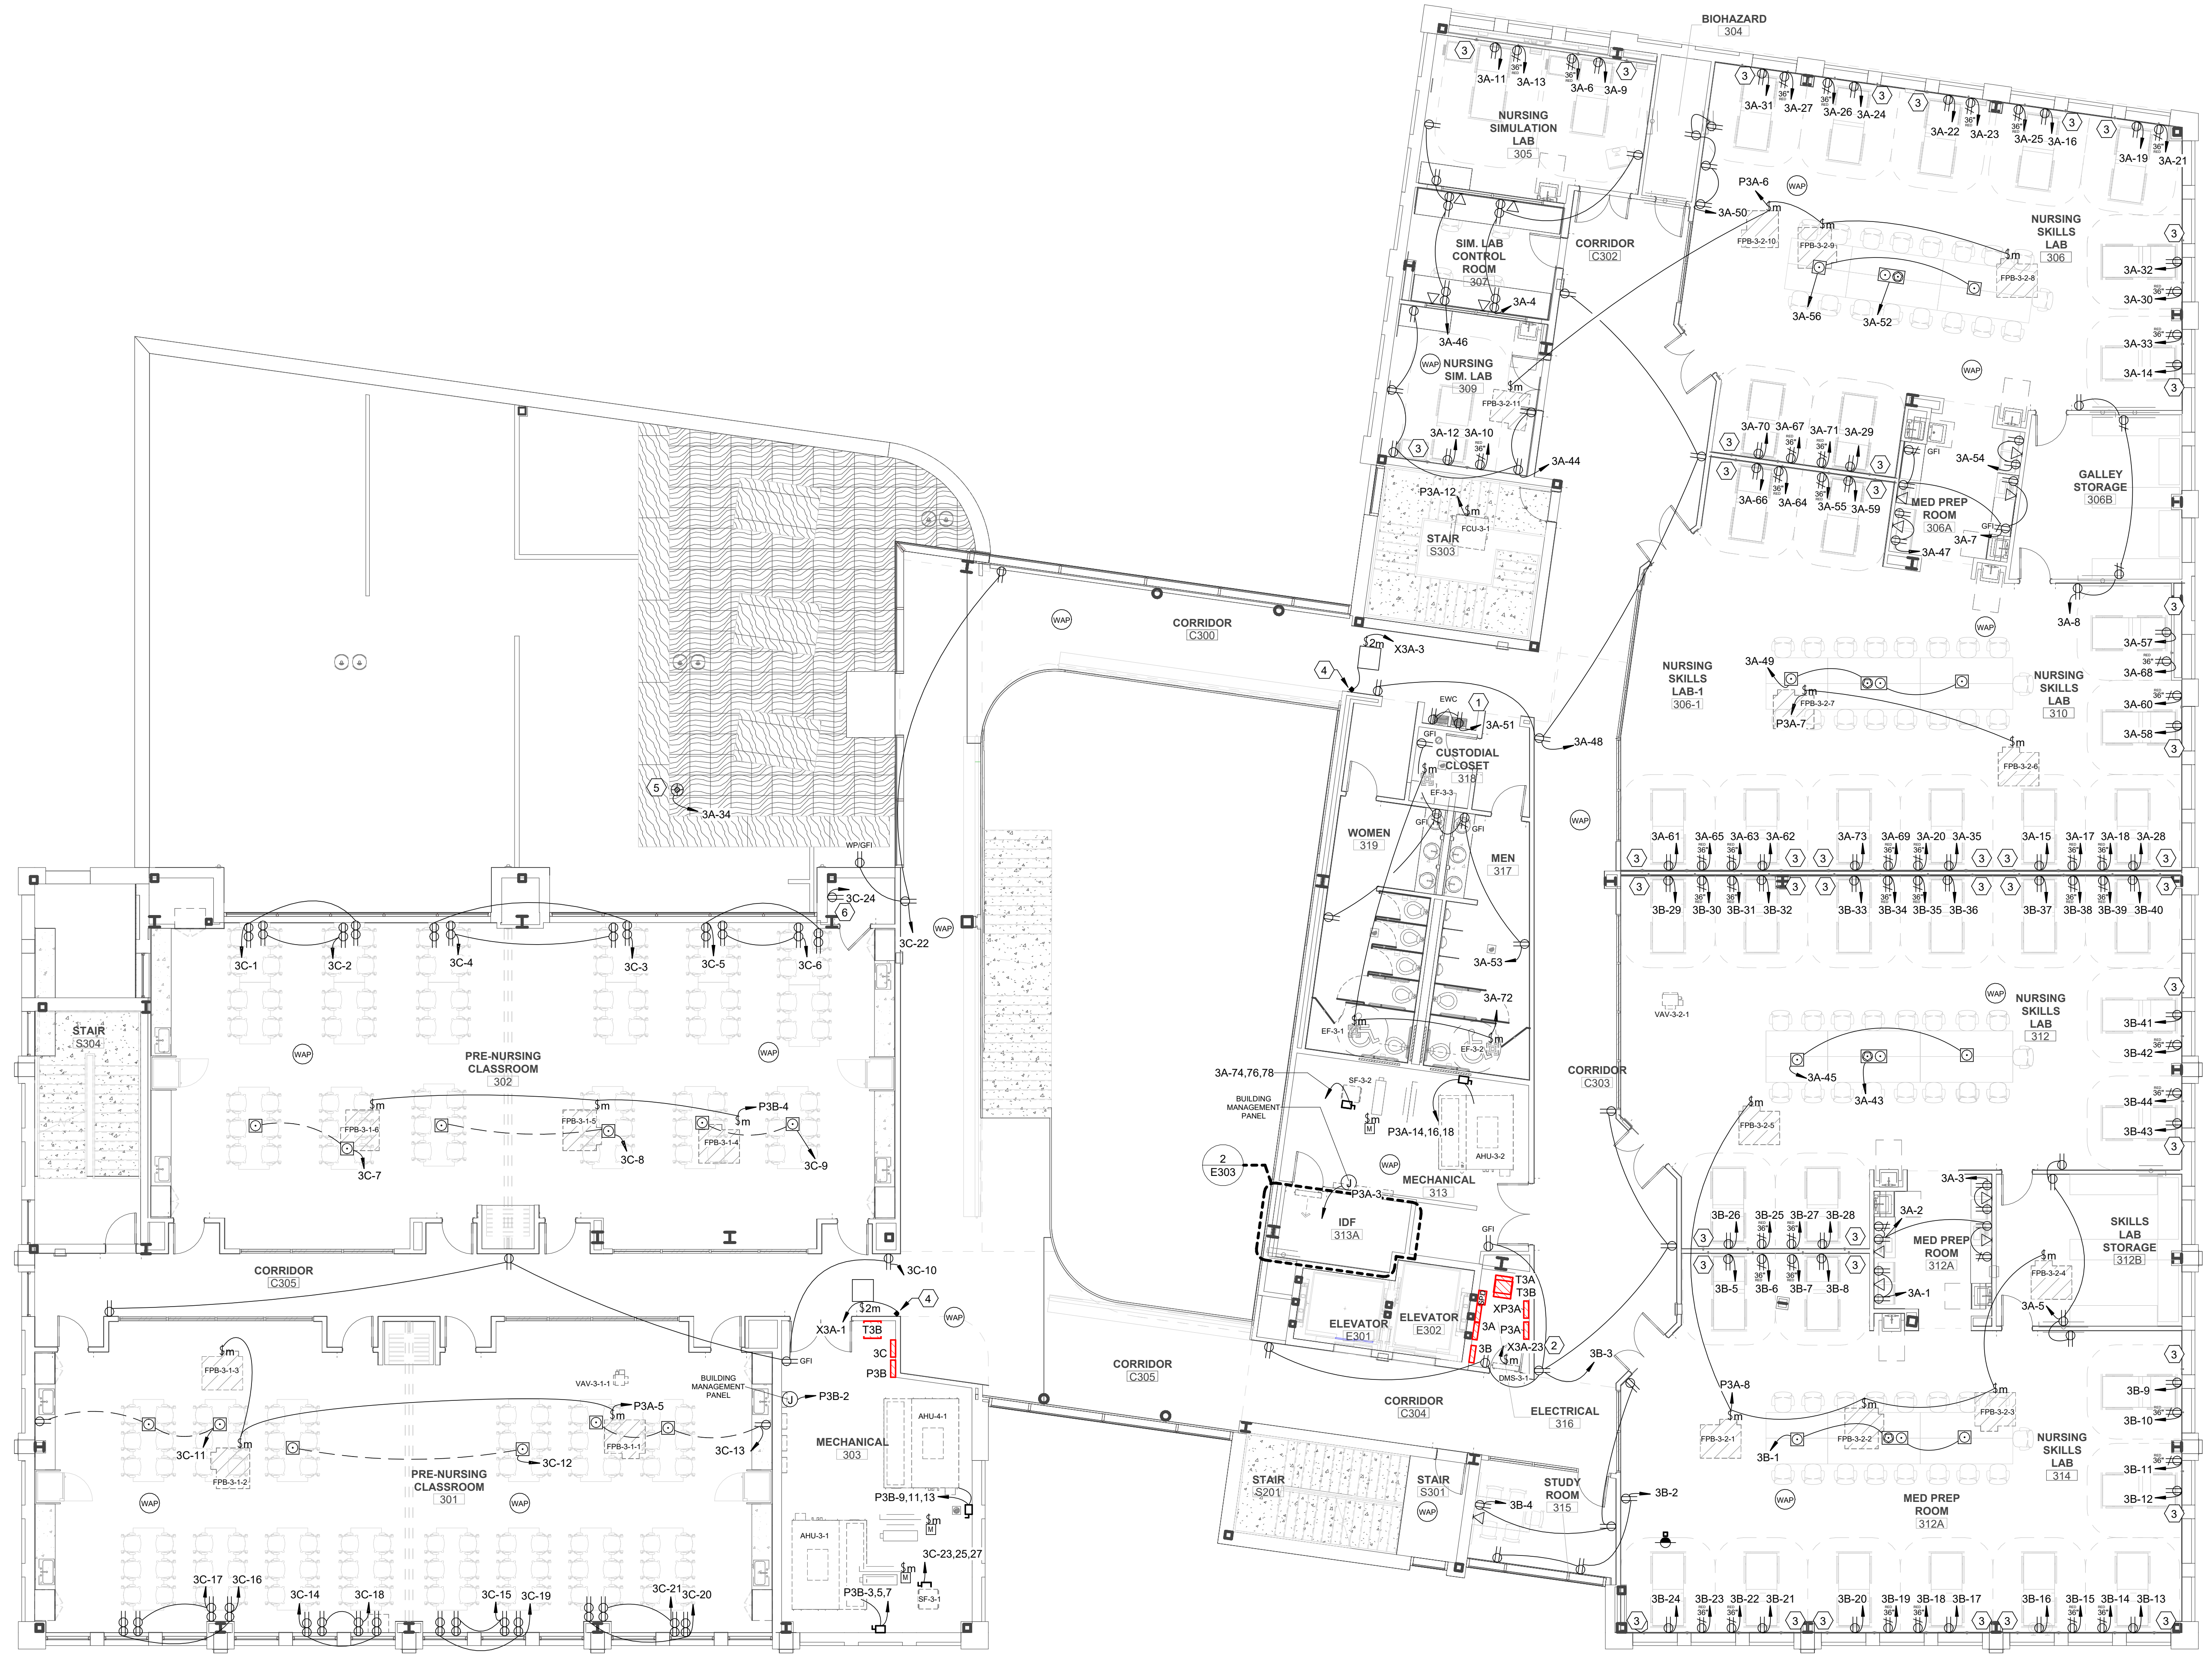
BIOHAZARD
304

3A-11 3A-13 3A-6 3A-9
NURSING SIMULATION LAB
305

3A-31 3A-27 3A-26 3A-24 3A-22 3A-23 3A-25 3A-16 3A-19 3A-21

P3A-6
WAP
3A-50
FPB-3-2-10 FPB-3-2-9 FPB-3-2-8
NURSING SKILLS LAB
306

SIM. LAB CONTROL ROOM
307
3A-4
CORRIDOR
C302

3A-32 3A-30 3A-56 3A-52 3A-33 3A-14

3A-46
NURSING SIM. LAB
309
WAP
FPB-3-2-11
3A-12 3A-10
3A-44

3A-70 3A-67 3A-71 3A-29
3A-66 3A-64 3A-55 3A-59
GFI
3A-54
MED PREP ROOM
306A
3A-47
3A-7
GALLEY STORAGE
306B

P3A-12
FCU-3-1
STAIR
S303

WAP
CORRIDOR
C300
X3A-3
3A-8
3A-57 3A-68
3A-49
NURSING SKILLS LAB-1
306-1
FPB-3-2-7
P3A-7
NURSING SKILLS LAB
310
3A-60 3A-58
FPB-3-2-6

EWC
3A-51
CUSTODIAL CLOSET
318
3A-48
EF-3-3
GFI
5
3A-34
WAP
WOMEN
319
MEN
317

3A-61 3A-65 3A-63 3A-62 3A-73 3A-69 3A-20 3A-35 3A-15 3A-17 3A-18 3A-28
3B-29 3B-30 3B-31 3B-32 3B-33 3B-34 3B-35 3B-36 3B-37 3B-38 3B-39 3B-40

WP/GFI
3C-24
6
3C-22
WAP
3C-1 3C-2 3C-4 3C-3 3C-5 3C-6

3A-53
3A-72
EF-3-1 EF-3-2
VAV-3-2-1
WAP
NURSING SKILLS LAB
312
3B-41 3B-42

STAIR
S304
WAP
PRE-NURSING CLASSROOM
302
WAP

3A-74,76,78
SF-3-2
BUILDING MANAGEMENT PANEL
P3A-14,16,18
AHU-3-2
CORRIDOR
C303
3A-45 3A-43
3B-44 3B-43

P3B-4
FPB-3-1-6 FPB-3-1-5 FPB-3-1-4
3C-7 3C-8 3C-9
FPB-3-2-5

2
E303
WAP
MECHANICAL
313
P3A-3
IDF
313A
GFI

3A-3
3B-26 3B-25 3B-27 3B-28
3A-2
MED PREP ROOM
312A
SKILLS LAB STORAGE
312B
3B-5 3B-6 3B-7 3B-8
3A-1
FPB-3-2-4
3A-5

CORRIDOR
C305
3C-10
4
WAP
X3A-1
T3B
3C
P3B
ELEVATOR
E301
ELEVATOR
E302
T3A
T3B
XP3A
3A
P3A
3B
X3A-23
2
DMS-3-1
3B-3
GFI

FPB-3-1-3
VAV-3-1-1
P3A-5
BUILDING MANAGEMENT PANEL
P3B-2
CORRIDOR
C305
CORRIDOR
C304
ELECTRICAL
316
P3A-8
FPB-3-2-1 FPB-3-2-2 FPB-3-2-3
3B-1
3B-9 3B-10

3C-11
FPB-3-1-2
3C-12
FPB-3-1-1
3C-13
AHU-4-1
MECHANICAL
303
WAP
PRE-NURSING CLASSROOM
301
WAP

STAIR
S201
STAIR
S301
WAP
3B-4
STUDY ROOM
315
3B-2
WAP
MED PREP ROOM
312A
NURSING SKILLS LAB
314
3B-11 3B-12

P3B-9,11,13
AHU-3-1
3C-23,25,27
P3B-3,5,7
SF-3-1

3C-17 3C-16 3C-14 3C-18 3C-15 3C-19 3C-21 3C-20
3B-24 3B-23 3B-22 3B-21 3B-20 3B-19 3B-18 3B-17 3B-16 3B-15 3B-14 3B-13